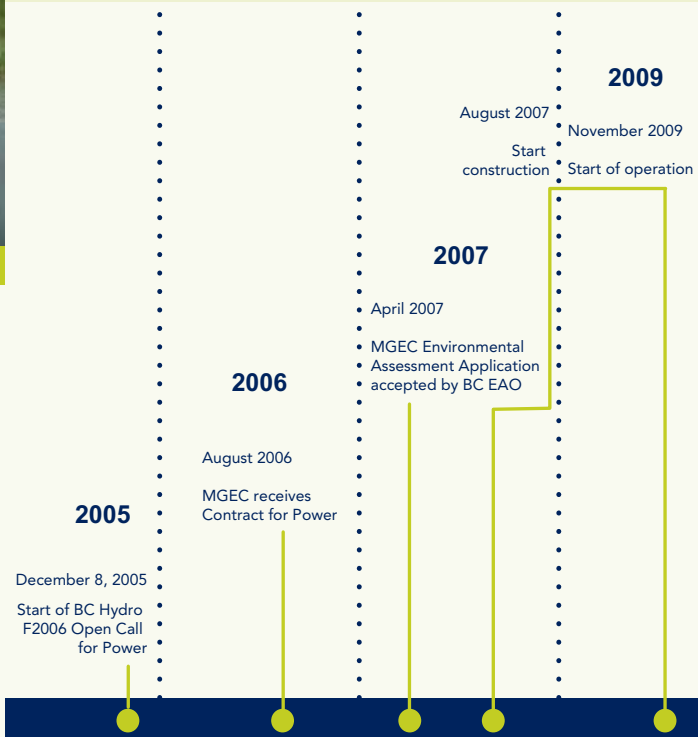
2005

December 8, 2005

Start of BC Hydro F2006 Open Call for Power

2006

August 2006

MGEC receives Contract for Power

2007

April 2007

MGEC Environmental Assessment Application accepted by BC EAO

August 2007

Start construction

2009

November 2009

Start of operation